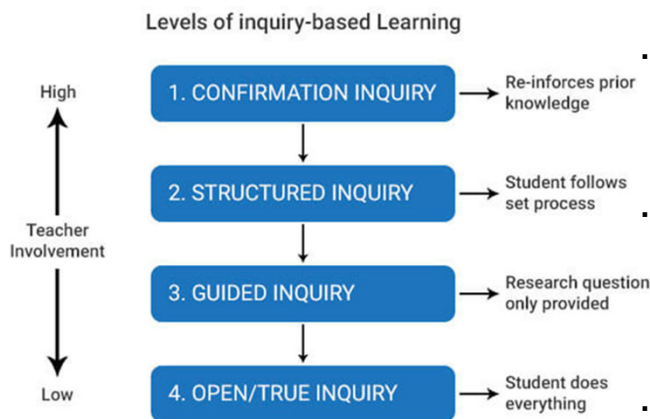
Levels of inquiry-based Learning

High

Teacher Involvement

Low

1. CONFIRMATION INQUIRY

Re-inforces prior knowledge

2. STRUCTURED INQUIRY

Student follows set process

3. GUIDED INQUIRY

Research question only provided

4. OPEN/TRUE INQUIRY

Student does everything